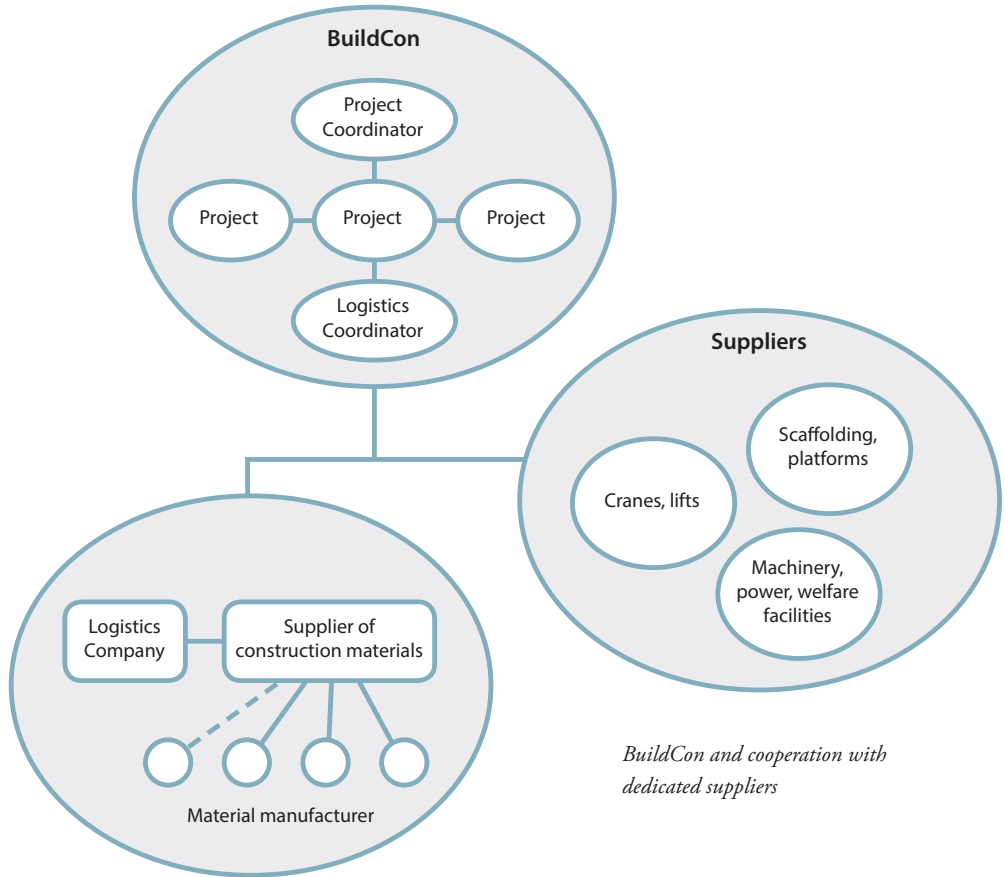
BuildCon

Project Coordinator

Project

Project

Project

Logistics Coordinator

Suppliers

Scaffolding, platforms

Cranes, lifts

Machinery, power, welfare facilities

Logistics Company

Supplier of construction materials

Material manufacturer

BuildCon and cooperation with dedicated suppliers